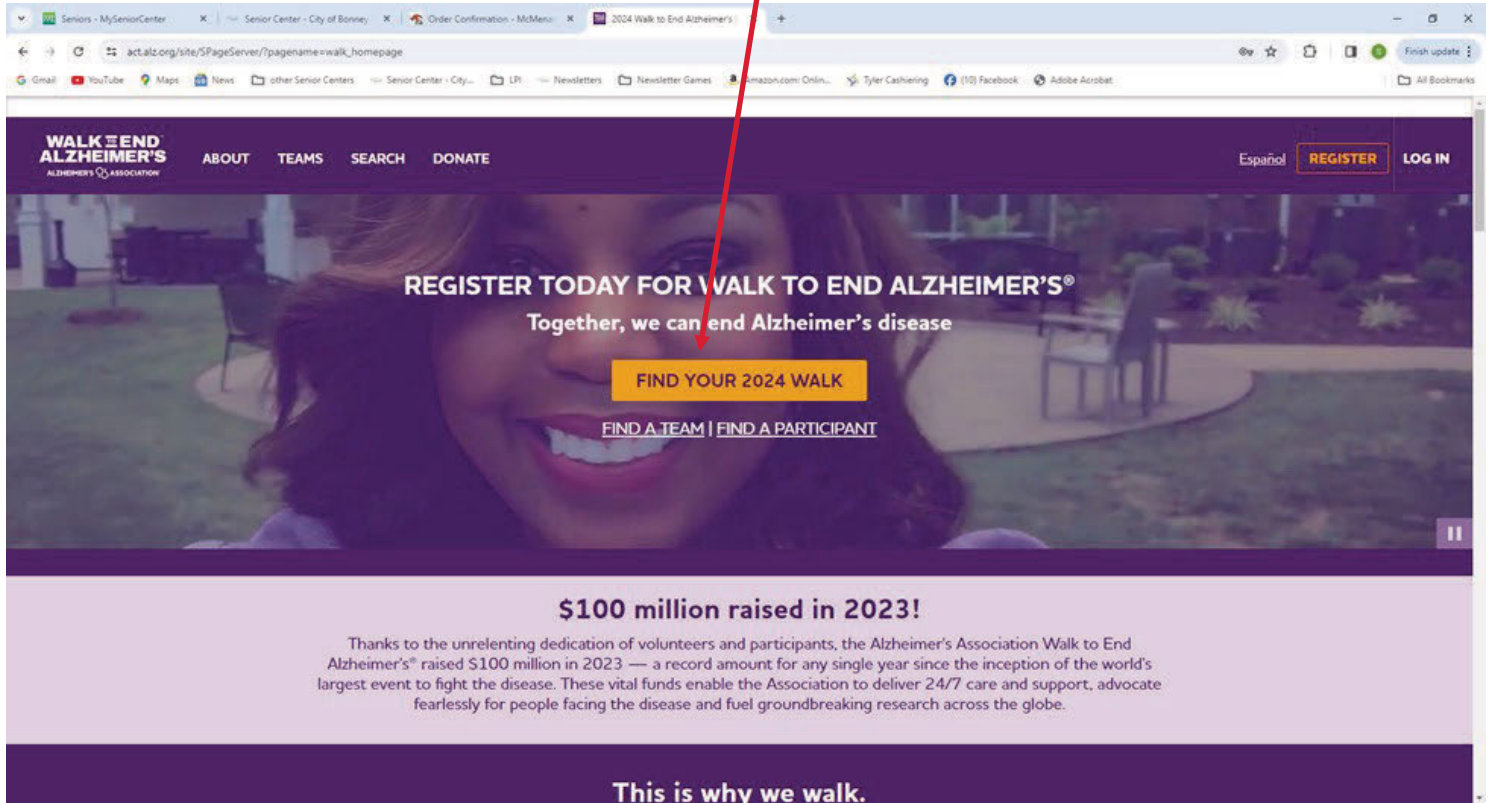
Seniors - MySeniorCenter ×
Senior Center - City of Bonney ×
Order Confirmation - McMena ×
2024 Walk to End Alzheimer's ×
+

act.alz.org/site/SPageServer/?pagename=walk_homepage

Finish update

Gmail YouTube Maps News other Senior Centers Senior Center - City... LPI Newsletters Newsletter Games Amazon.com: Onlin... Tyler Cashiering (10) Facebook Adobe Acrobat All Bookmarks

WALK TO END ALZHEIMER'S ALZHEIMER'S ASSOCIATION

ABOUT TEAMS SEARCH DONATE

Español REGISTER LOG IN

REGISTER TODAY FOR WALK TO END ALZHEIMER'S®

Together, we can end Alzheimer's disease

FIND YOUR 2024 WALK

FIND A TEAM | FIND A PARTICIPANT

$100 million raised in 2023!

Thanks to the unrelenting dedication of volunteers and participants, the Alzheimer's Association Walk to End Alzheimer's® raised $100 million in 2023 — a record amount for any single year since the inception of the world's largest event to fight the disease. These vital funds enable the Association to deliver 24/7 care and support, advocate fearlessly for people facing the disease and fuel groundbreaking research across the globe.

This is why we walk.